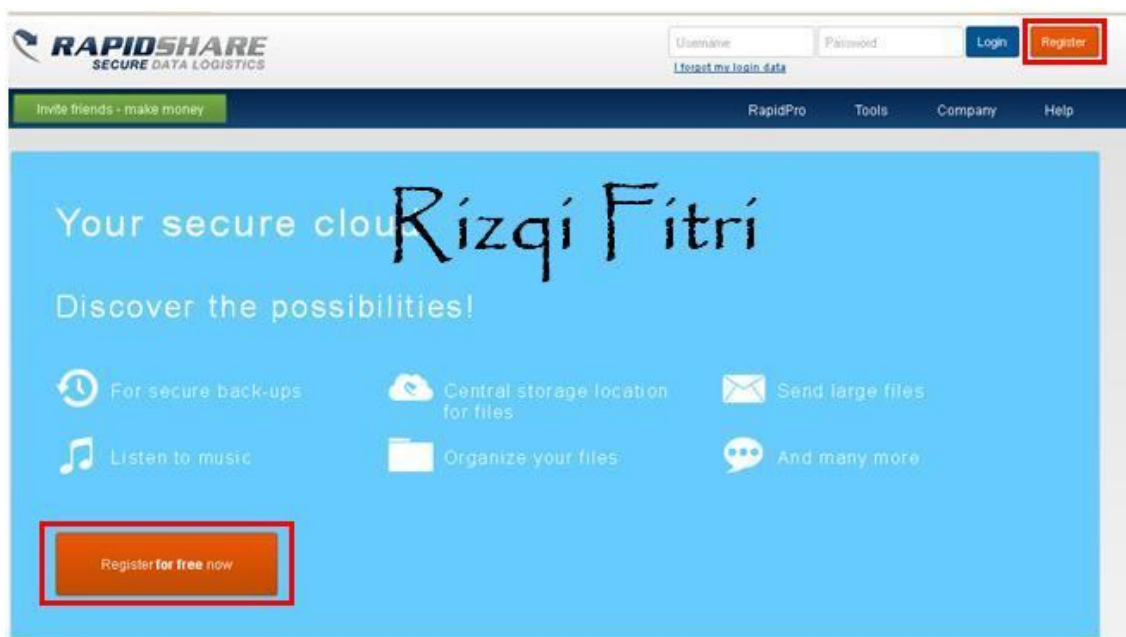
RAPIDSHARE
SECURE DATA LOGISTICS

Username
Password
Login
Register
I forgot my login data

Invite friends - make money
RapidPro
Tools
Company
Help

Your secure clou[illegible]

Rizqi Fitri

Discover the possibilities!

For secure back-ups
Central storage location for files
Send large files
Listen to music
Organize your files
And many more

Register for free now